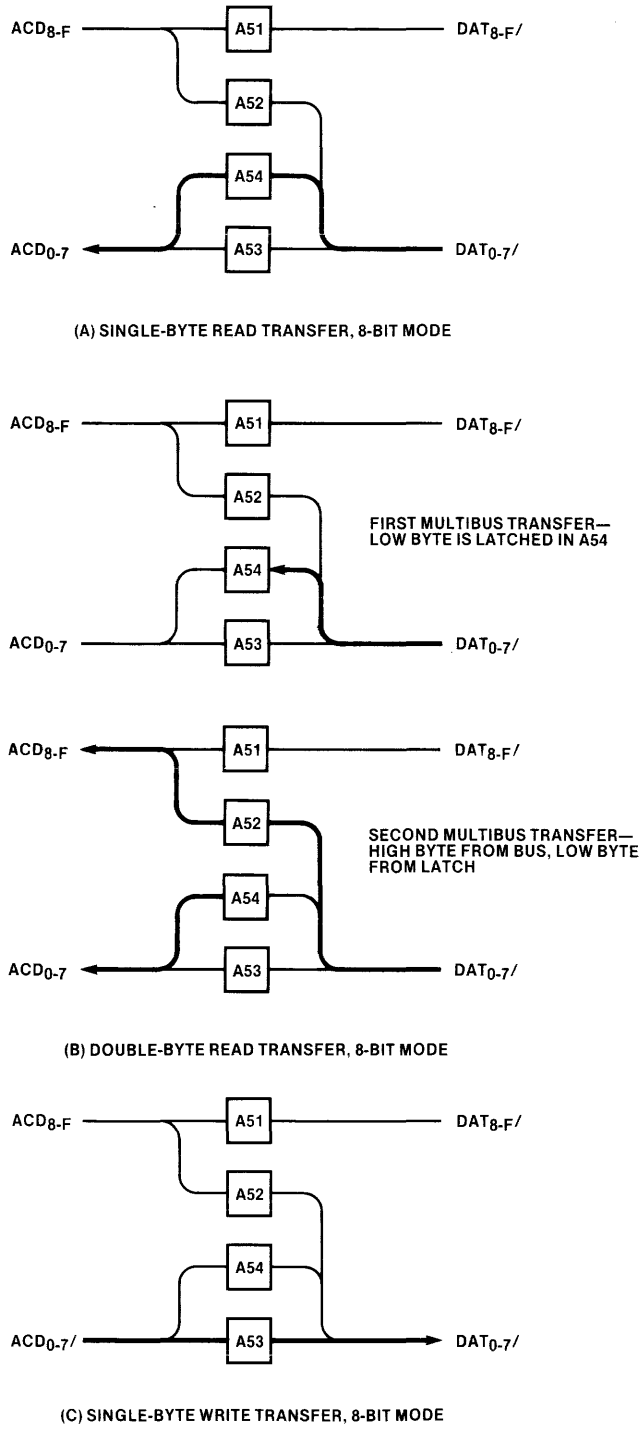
$ACD_{8\text{-}F}$
A51
$DAT_{8\text{-}F}/$
A52
A54
$ACD_{0\text{-}7}$
A53
$DAT_{0\text{-}7}/$

(A) SINGLE-BYTE READ TRANSFER, 8-BIT MODE

$ACD_{8\text{-}F}$
A51
$DAT_{8\text{-}F}/$
A52
FIRST MULTIBUS TRANSFER— LOW BYTE IS LATCHED IN A54
A54
$ACD_{0\text{-}7}$
A53
$DAT_{0\text{-}7}/$

$ACD_{8\text{-}F}$
A51
$DAT_{8\text{-}F}/$
A52
SECOND MULTIBUS TRANSFER— HIGH BYTE FROM BUS, LOW BYTE FROM LATCH
A54
$ACD_{0\text{-}7}$
A53
$DAT_{0\text{-}7}/$

(B) DOUBLE-BYTE READ TRANSFER, 8-BIT MODE

$ACD_{8\text{-}F}$
A51
$DAT_{8\text{-}F}/$
A52
A54
$ACD_{0\text{-}7}/$
A53
$DAT_{0\text{-}7}/$

(C) SINGLE-BYTE WRITE TRANSFER, 8-BIT MODE